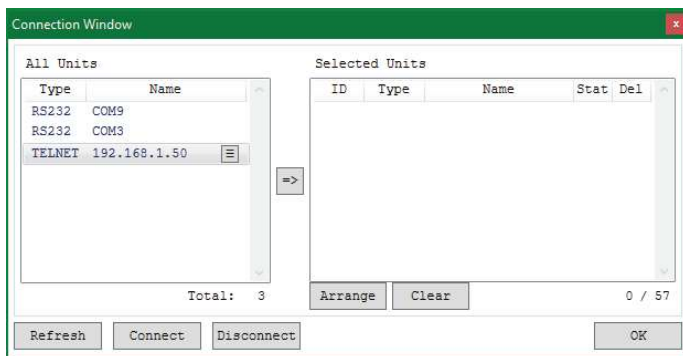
Connection Window

All Units

| Type | Name |
|---|---|
| RS232 | COM9 |
| RS232 | COM3 |
| TELNET | 192.168.1.50 |

Total: 3

=>

Selected Units

| ID | Type | Name | Stat | Del |
|---|---|---|---|---|

Arrange Clear 0 / 57

Refresh Connect Disconnect OK